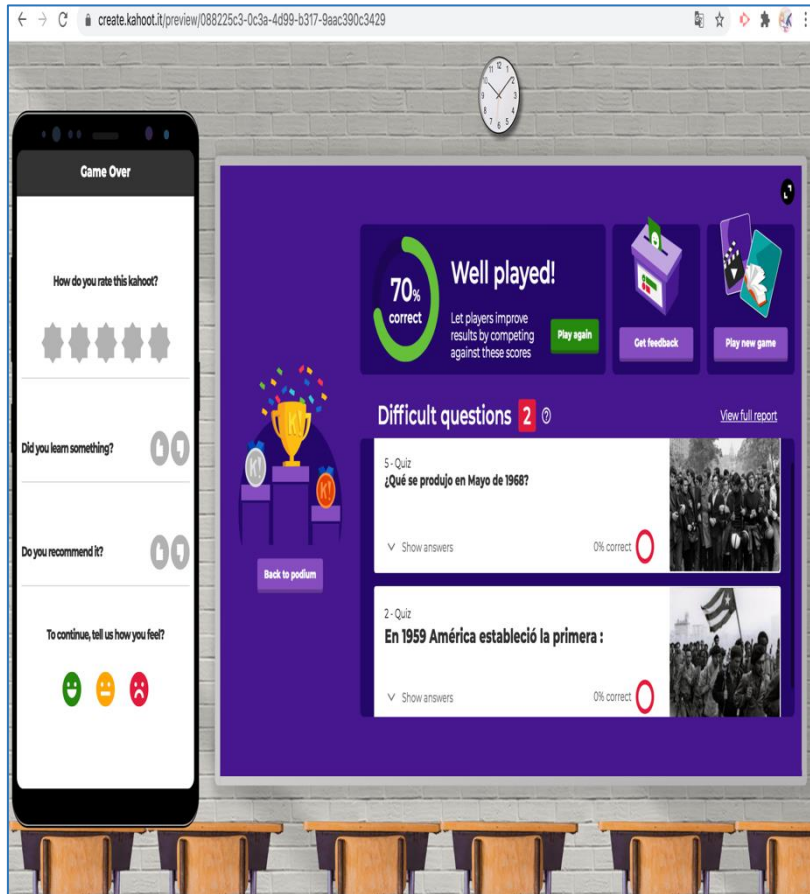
create.kahoot.it/preview/088225c3-0c3a-4d99-b317-9aac390c3429

Game Over

How do you rate this kahoot?

Did you learn something?

Do you recommend it?

To continue, tell us how you feel?

70% correct

Well played!

Let players improve results by competing against these scores

Play again

Get feedback

Play new game

Back to podium

Difficult questions 2

View full report

5 - Quiz
¿Qué se produjo en Mayo de 1968?

Show answers

0% correct

2 - Quiz
En 1959 América estableció la primera :

Show answers

0% correct